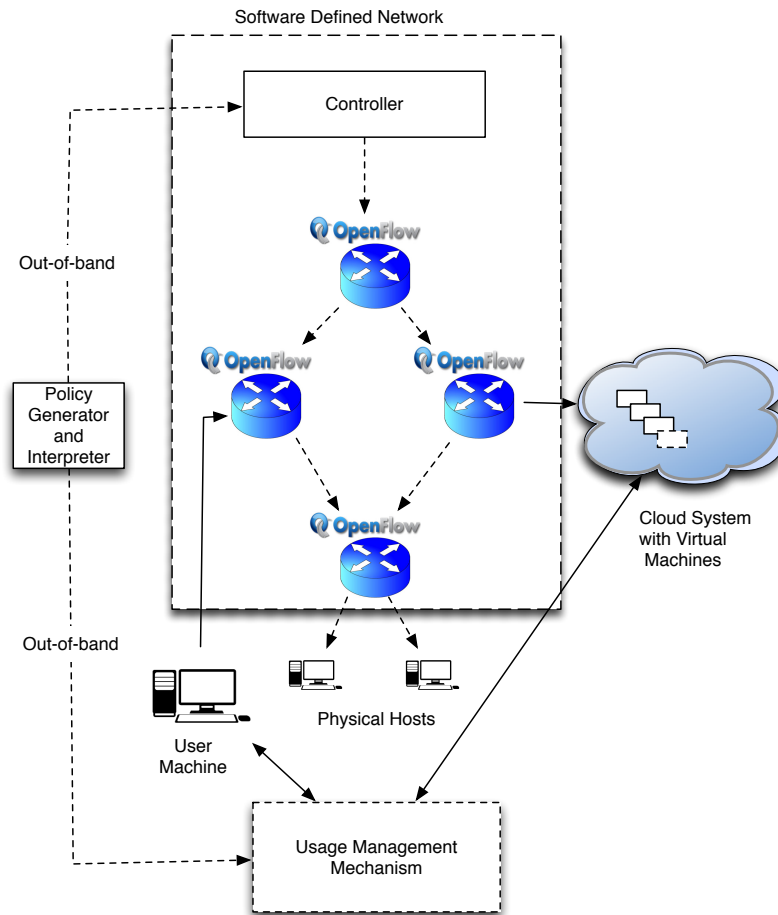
Software Defined Network

Controller

OpenFlow

OpenFlow

OpenFlow

OpenFlow

Out-of-band

Policy Generator and Interpreter

Out-of-band

Cloud System with Virtual Machines

Physical Hosts

User Machine

Usage Management Mechanism